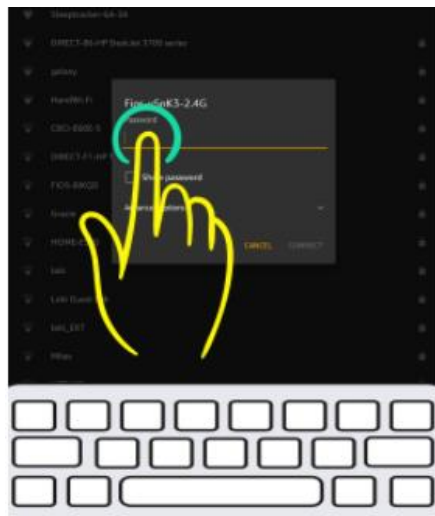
Sleeptracker-6A-34

DIRECT-BL-HP DeskJet 3700 series

galaxy

HandNFi-Fi

CBCI-B6B8-5

DIRECT-F1-HP

FIOS-B9Q20

Grace

HOME-C

lobi

Lobi Guest

lobi_EXT

Mhas

Fios-5nK3-2.4G

Password

Show password

Advanced options

CANCEL

CONNECT